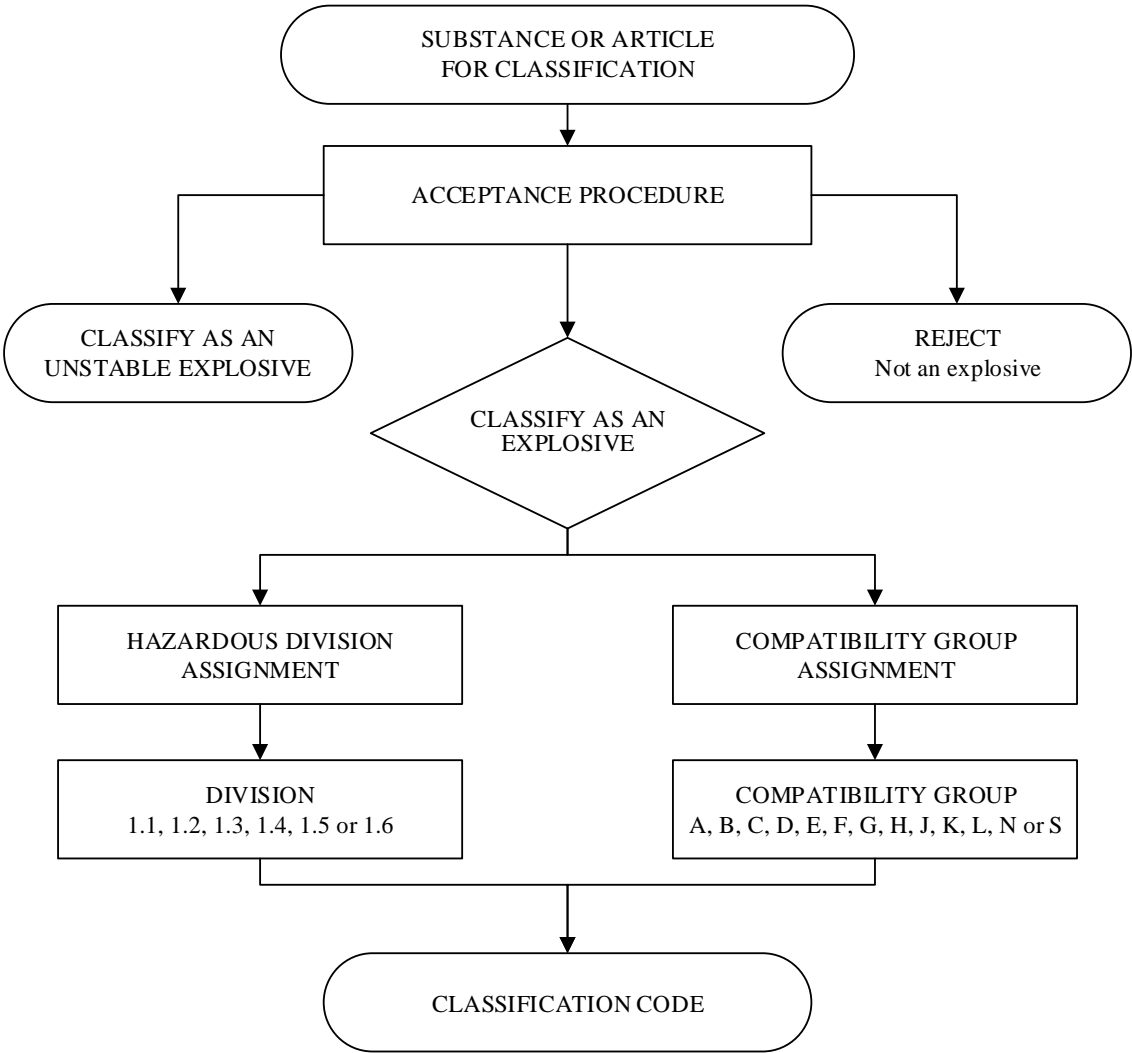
SUBSTANCE OR ARTICLE FOR CLASSIFICATION

ACCEPTANCE PROCEDURE

CLASSIFY AS AN UNSTABLE EXPLOSIVE

REJECT
Not an explosive

CLASSIFY AS AN EXPLOSIVE

HAZARDOUS DIVISION ASSIGNMENT

COMPATIBILITY GROUP ASSIGNMENT

DIVISION
1.1, 1.2, 1.3, 1.4, 1.5 or 1.6

COMPATIBILITY GROUP
A, B, C, D, E, F, G, H, J, K, L, N or S

CLASSIFICATION CODE